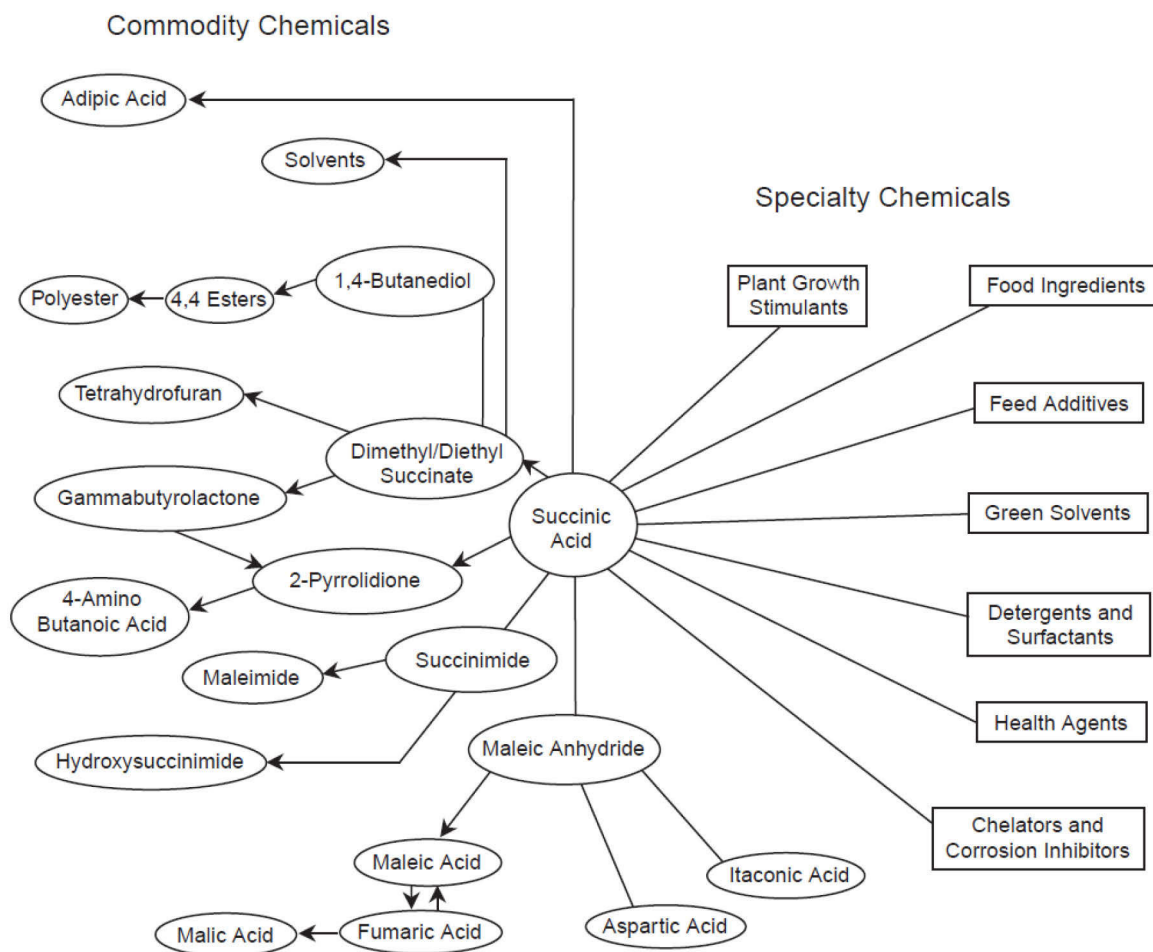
Commodity Chemicals

Adipic Acid

Solvents

Specialty Chemicals

Polyester

4,4 Esters

1,4-Butanediol

Plant Growth Stimulants

Food Ingredients

Tetrahydrofuran

Feed Additives

Dimethyl/Diethyl Succinate

Gammabutyrolactone

Succinic Acid

Green Solvents

2-Pyrrolidione

4-Amino Butanoic Acid

Detergents and Surfactants

Maleimide

Succinimide

Health Agents

Hydroxysuccinimide

Maleic Anhydride

Chelators and Corrosion Inhibitors

Maleic Acid

Itaconic Acid

Malic Acid

Fumaric Acid

Aspartic Acid